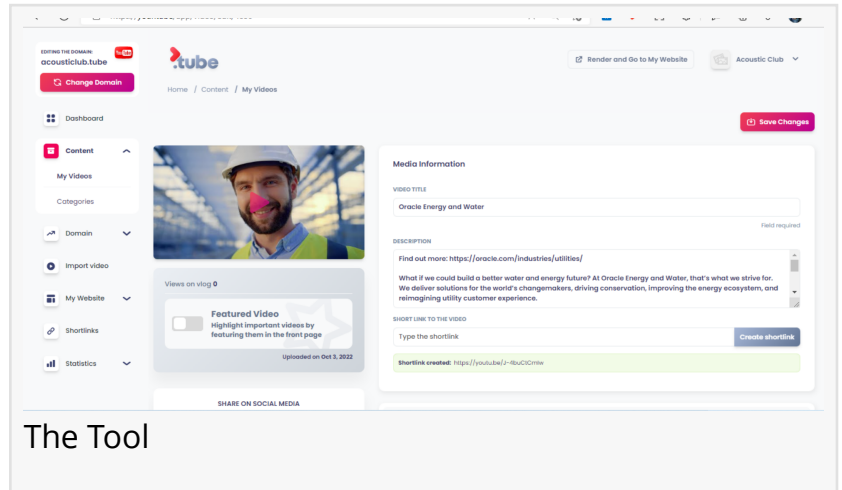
EDITING THE DOMAIN:
acousticlub.tube
Change Domain

.tube
Home / Content / My Videos

Render and Go to My Website
Acoustic Club

Dashboard
Content
My Videos
Categories
Domain
Import video
My Website
Shortlinks
Statistics

Save Changes

Views on vlog 0

Featured Video
Highlight important videos by featuring them in the front page

Uploaded on Oct 3, 2022

SHARE ON SOCIAL MEDIA

Media Information

VIDEO TITLE
Oracle Energy and Water
Field required

DESCRIPTION
Find out more: https://oracle.com/industries/utilities/

What if we could build a better water and energy future? At Oracle Energy and Water, that's what we strive for. We deliver solutions for the world's changemakers, driving conservation, improving the energy ecosystem, and reimagining utility customer experience.

SHORT LINK TO THE VIDEO
Type the shortlink
Create shortlink

Shortlink created: https://youtu.be/J-RbuCtCmtw

The Tool